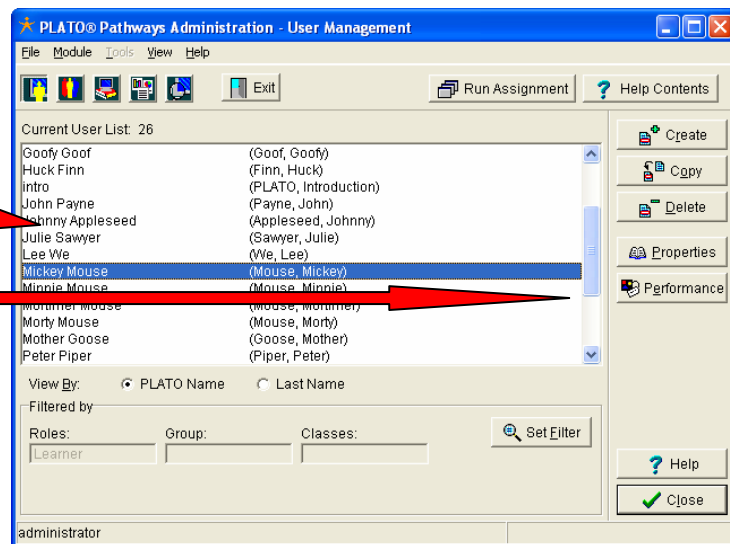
PLATO® Pathways Administration - User Management

File Module Tools View Help

Exit

Run Assignment

Help Contents

Current User List: 26

| | |
|---|---|
| Goofy Goof | (Goof, Goofy) |
| Huck Finn | (Finn, Huck) |
| intro | (PLATO, Introduction) |
| John Payne | (Payne, John) |
| Johnny Appleseed | (Appleseed, Johnny) |
| Julie Sawyer | (Sawyer, Julie) |
| Lee We | (We, Lee) |
| Mickey Mouse | (Mouse, Mickey) |
| Minnie Mouse | (Mouse, Minnie) |
| Mortimer Mouse | (Mouse, Mortimer) |
| Morty Mouse | (Mouse, Morty) |
| Mother Goose | (Goose, Mother) |
| Peter Piper | (Piper, Peter) |

Create

Copy

Delete

Properties

Performance

View By: PLATO Name Last Name

Filtered by

Roles: Group: Classes:

Learner

Set Filter

Help

Close

administrator